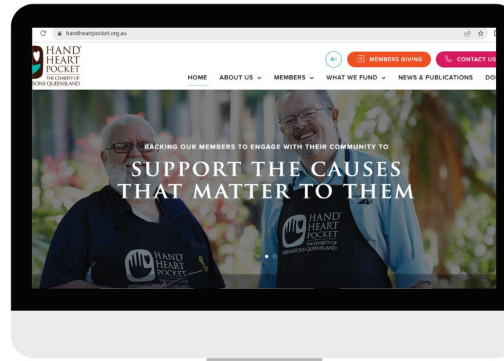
handheartpocket.org.au

HAND HEART POCKET THE CHARITY OF FREEMASONS QUEENSLAND

A+ MEMBERS GIVING CONTACT US

HOME ABOUT US MEMBERS WHAT WE FUND NEWS & PUBLICATIONS DO

BACKING OUR MEMBERS TO ENGAGE WITH THEIR COMMUNITY TO

SUPPORT THE CAUSES THAT MATTER TO THEM

HAND HEART POCKET THE CHARITY OF FREEMASONS QUEENSLAND

HAND HEART POCKET